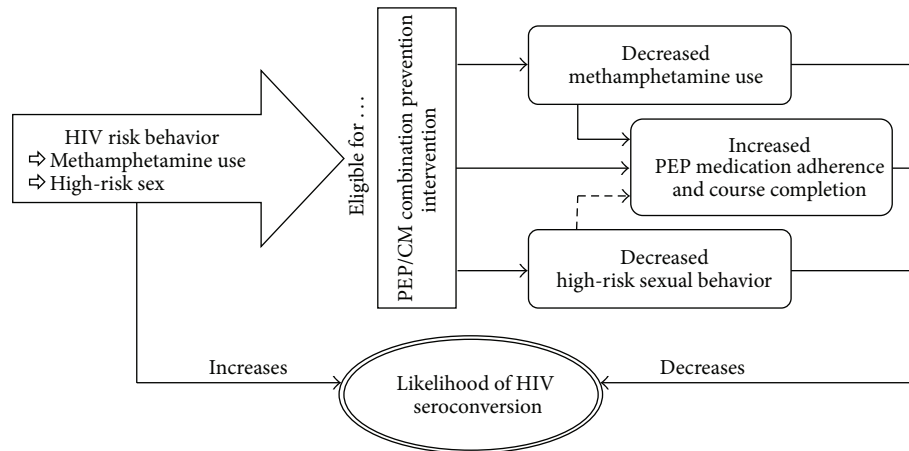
HIV risk behavior
⇨ Methamphetamine use
⇨ High-risk sex

Eligible for . . .

PEP/CM combination prevention intervention

Decreased methamphetamine use

Increased PEP medication adherence and course completion

Decreased high-risk sexual behavior

Increases

Likelihood of HIV seroconversion

Decreases